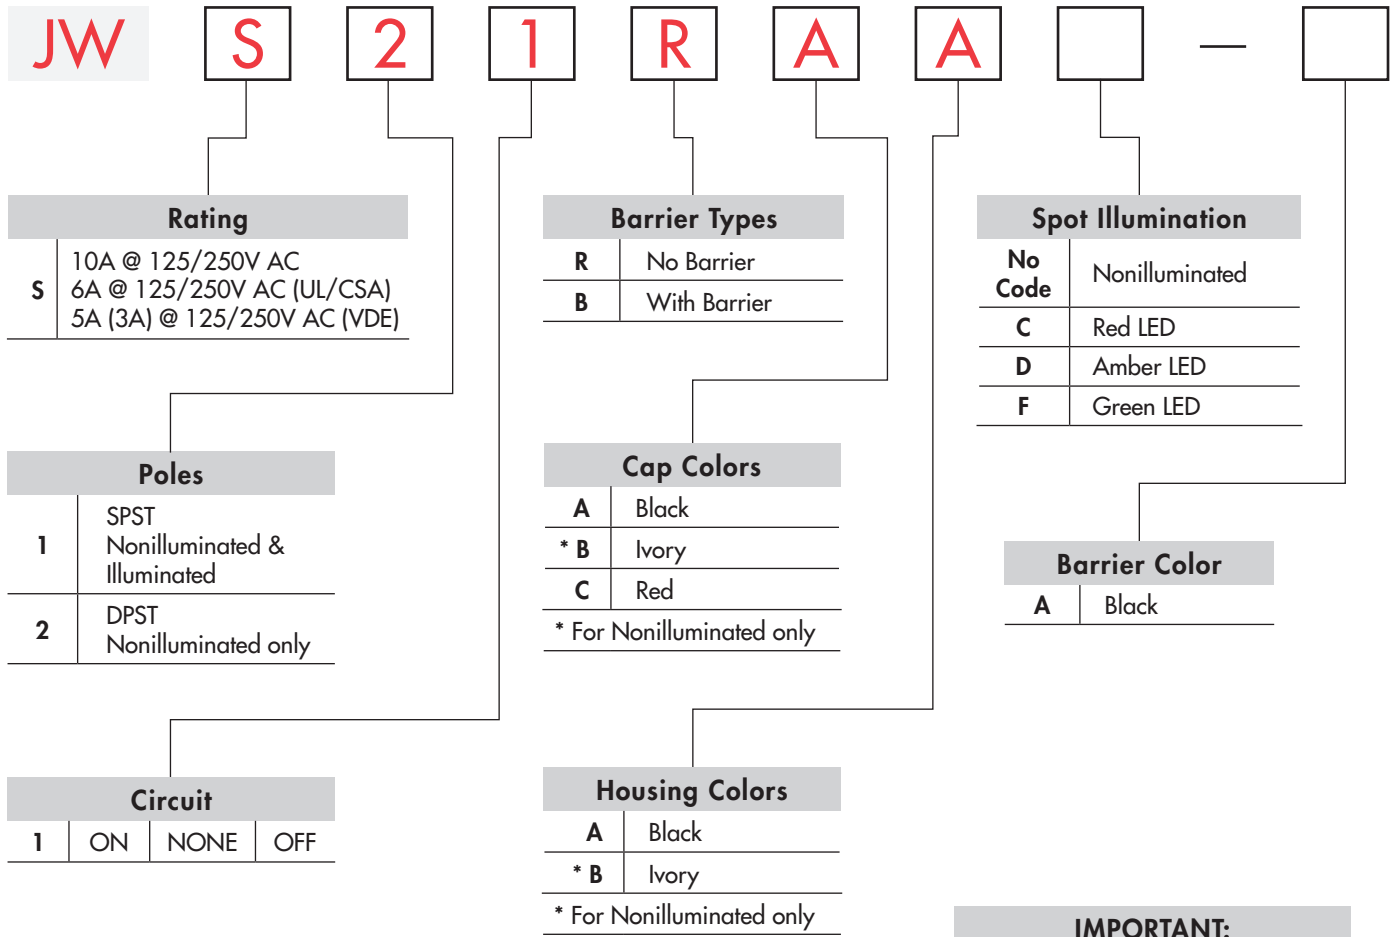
JW S 2 1 R A A —

Rating

| S | 10A @ 125/250V AC 6A @ 125/250V AC (UL/CSA) 5A (3A) @ 125/250V AC (VDE) |
|---|---|

Poles

| 1 | SPST Nonilluminated & Illuminated |
|---|---|
| 2 | DPST Nonilluminated only |

Circuit

| 1 | ON | NONE | OFF |
|---|---|---|---|

Barrier Types

| R | No Barrier |
|---|---|
| B | With Barrier |

Cap Colors

| A | Black |
|---|---|
| * B | Ivory |
| C | Red |

* For Nonilluminated only

Housing Colors

| A | Black |
|---|---|
| * B | Ivory |

* For Nonilluminated only

Spot Illumination

| No Code | Nonilluminated |
|---|---|
| C | Red LED |
| D | Amber LED |
| F | Green LED |

Barrier Color

| A | Black |
|---|---|

IMPORTANT: